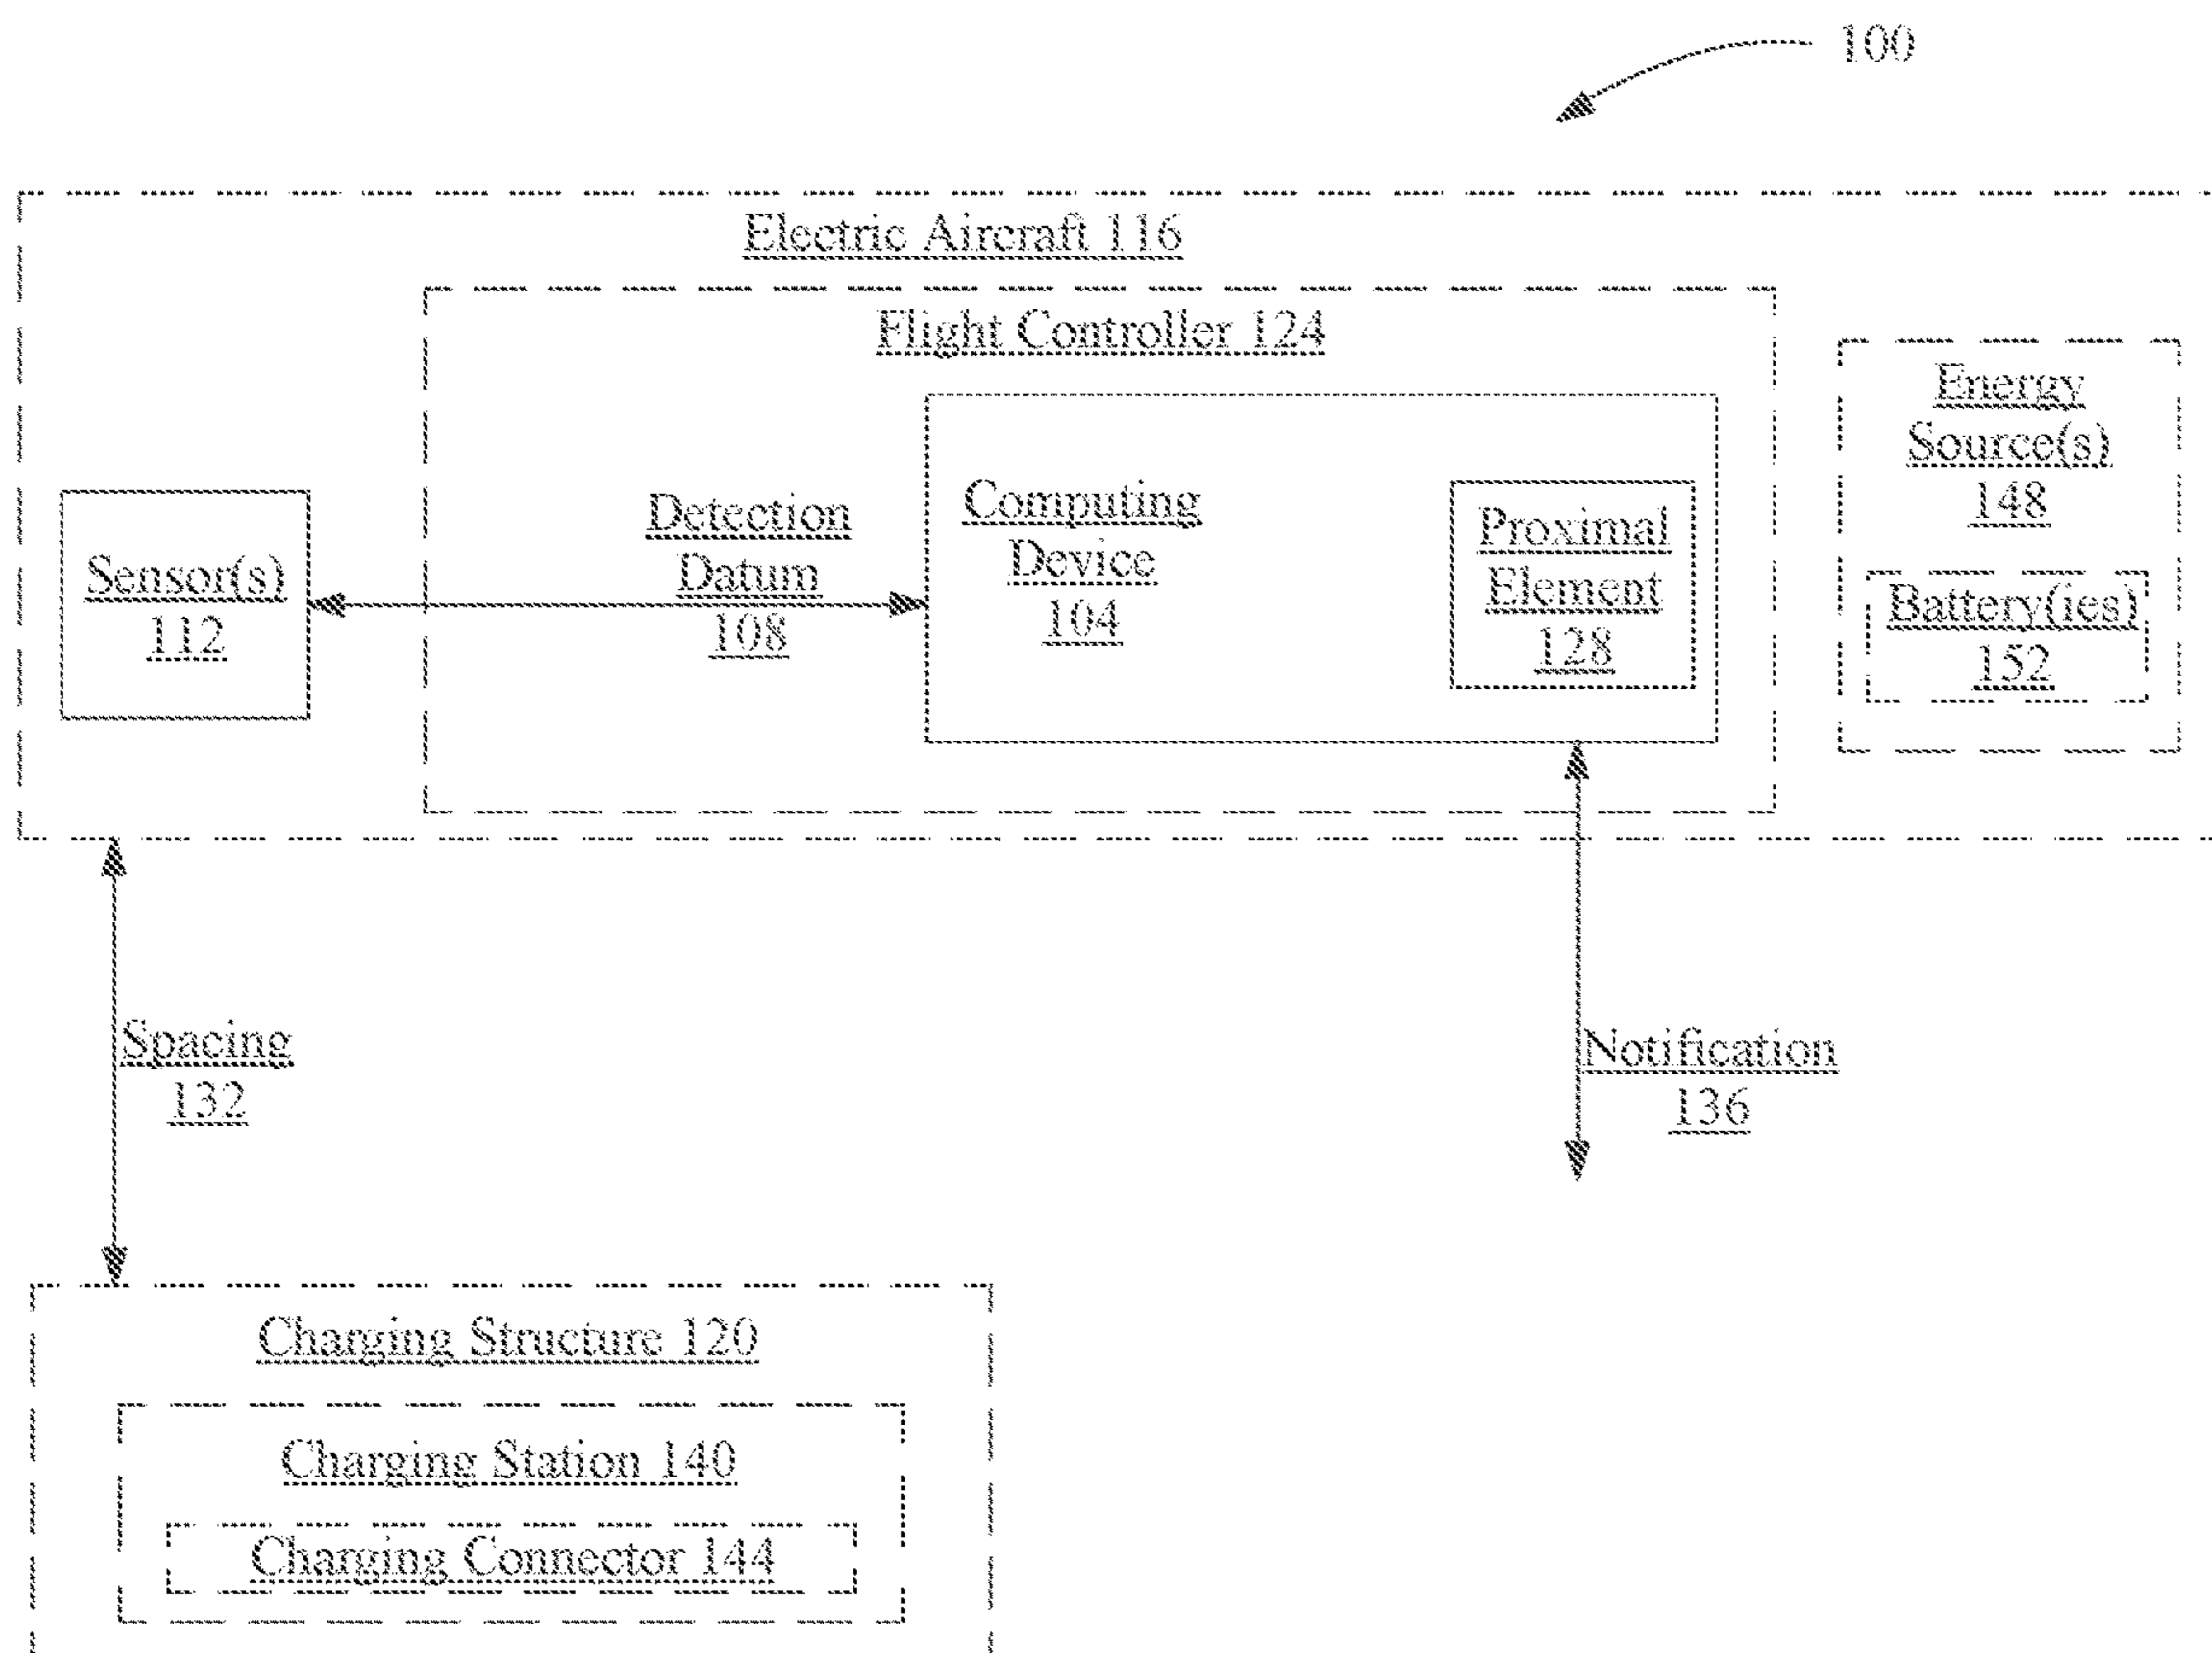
100

Electric Aircraft 116

Flight Controller 124

Energy Source(s) 148

Battery(ies) 152

Sensor(s) 112

Detection Datum 108

Computing Device 104

Proximal Element 128

Spacing 132

Notification 136

Charging Structure 120

Charging Station 140

Charging Connector 144